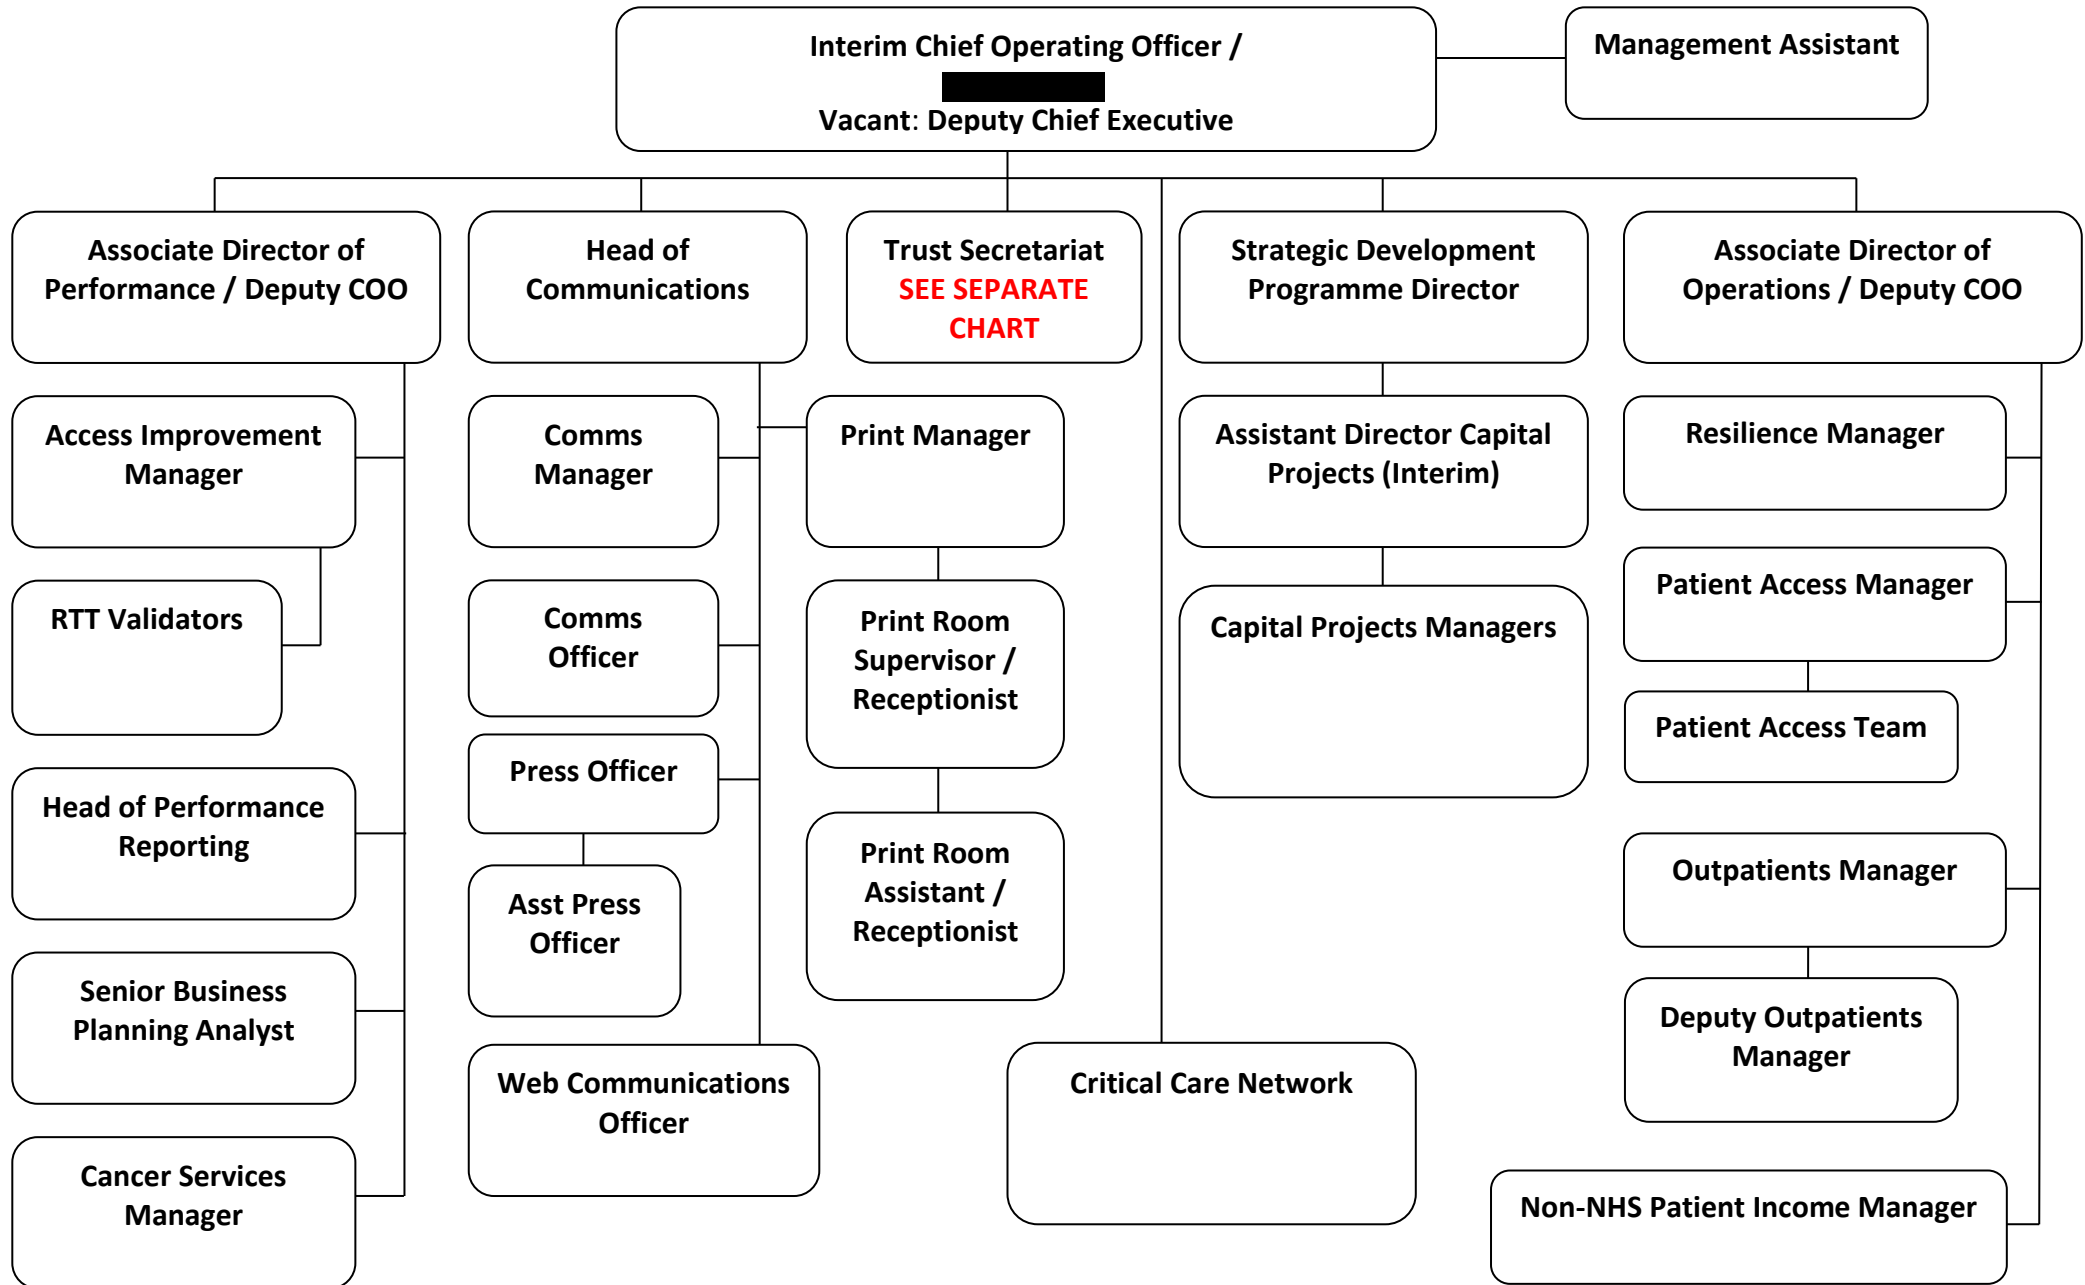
Interim Chief Operating Officer /
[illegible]
Vacant: Deputy Chief Executive

Management Assistant

Associate Director of Performance / Deputy COO

Head of Communications

Trust Secretariat SEE SEPARATE CHART

Strategic Development Programme Director

Associate Director of Operations / Deputy COO

Access Improvement Manager

RTT Validators

Head of Performance Reporting

Senior Business Planning Analyst

Cancer Services Manager

Comms Manager

Comms Officer

Press Officer

Asst Press Officer

Web Communications Officer

Print Manager

Print Room Supervisor / Receptionist

Print Room Assistant / Receptionist

Assistant Director Capital Projects (Interim)

Capital Projects Managers

Critical Care Network

Resilience Manager

Patient Access Manager

Patient Access Team

Outpatients Manager

Deputy Outpatients Manager

Non-NHS Patient Income Manager